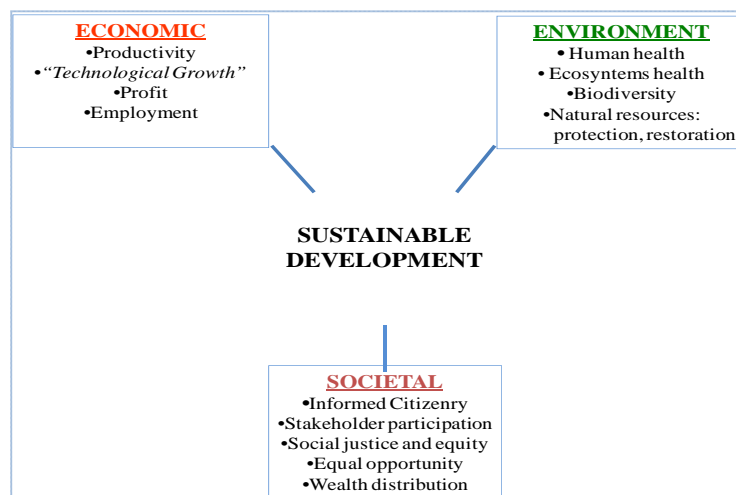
ECONOMIC
•Productivity
•"Technological Growth"
•Profit
•Employment

ENVIRONMENT
• Human health
• Ecosyntems health
•Biodiversity
•Natural resources: protection, restoration

SUSTAINABLE DEVELOPMENT

SOCIETAL
•Informed Citizenry
•Stakeholder participation
•Social justice and equity
•Equal opportunity
•Wealth distribution